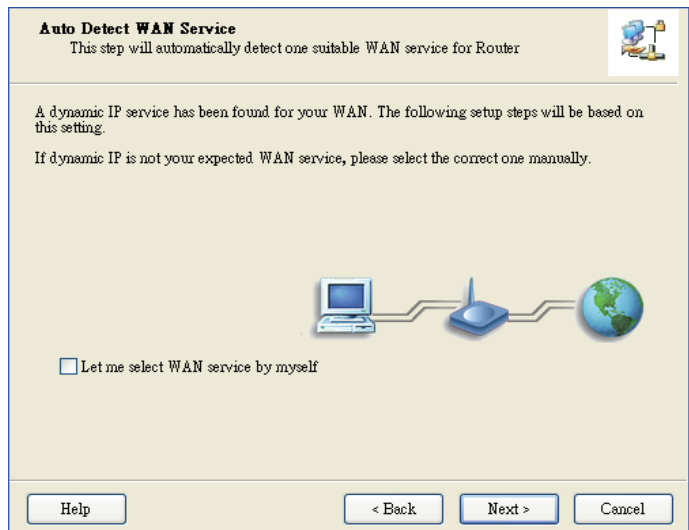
Auto Detect WAN Service
This step will automatically detect one suitable WAN service for Router

A dynamic IP service has been found for your WAN. The following setup steps will be based on this setting.

If dynamic IP is not your expected WAN service, please select the correct one manually.

Let me select WAN service by myself

Help

< Back

Next >

Cancel